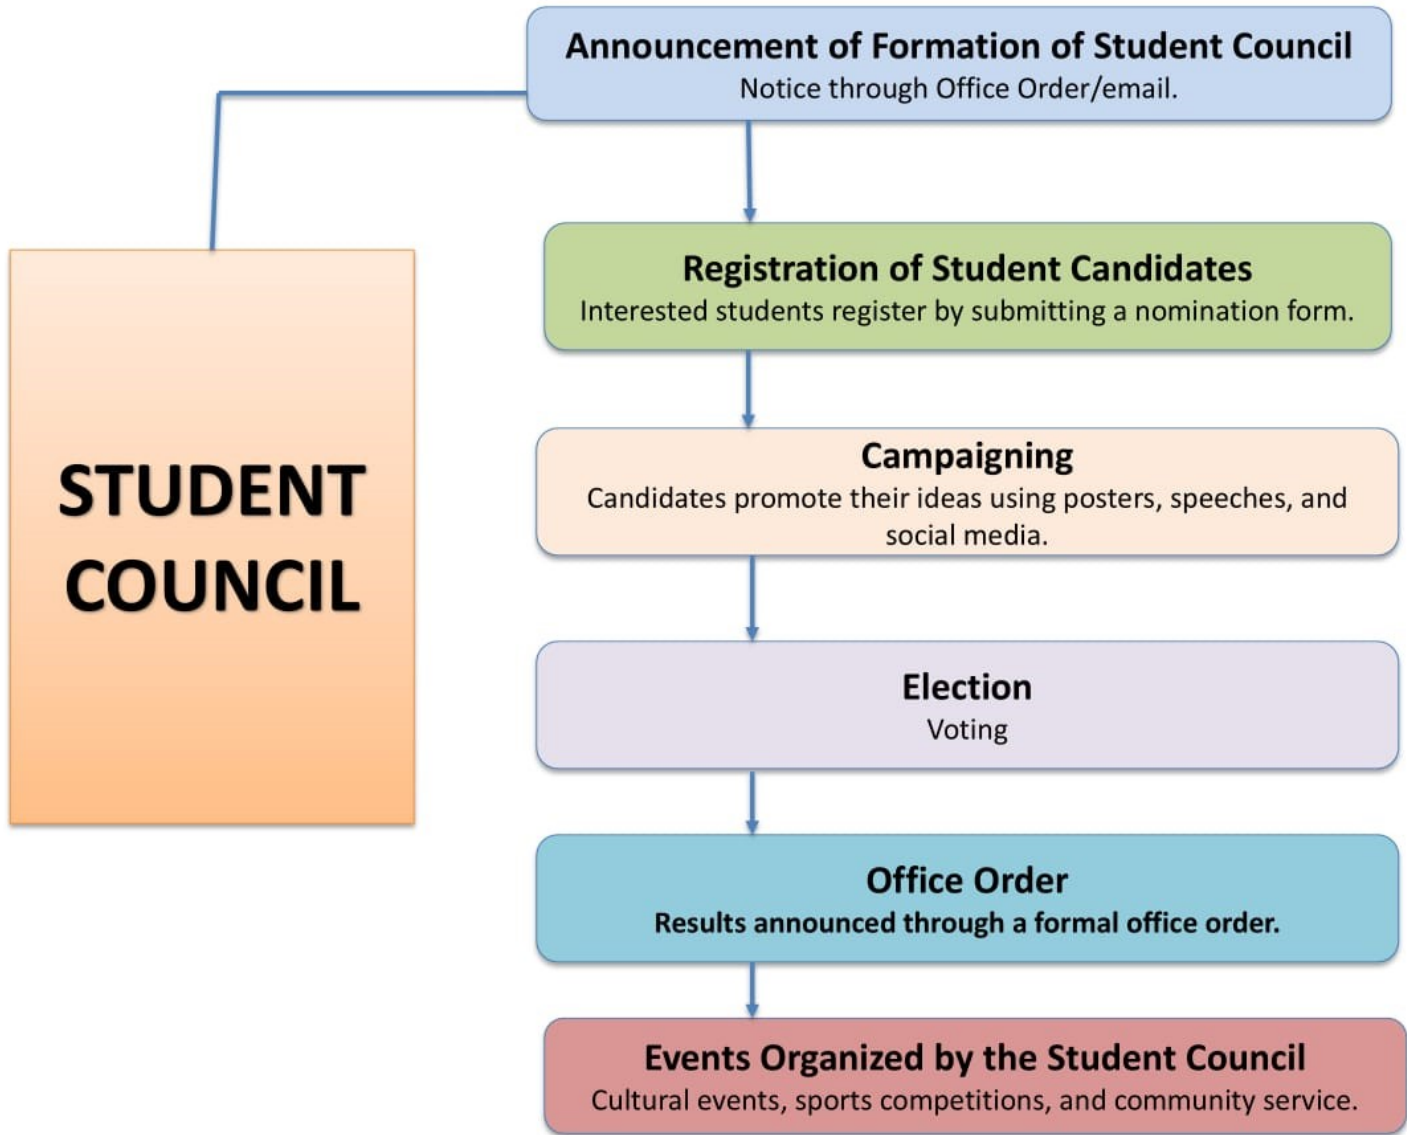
STUDENT COUNCIL

Announcement of Formation of Student Council
Notice through Office Order/email.

Registration of Student Candidates
Interested students register by submitting a nomination form.

Campaigning
Candidates promote their ideas using posters, speeches, and social media.

Election
Voting

Office Order
Results announced through a formal office order.

Events Organized by the Student Council
Cultural events, sports competitions, and community service.